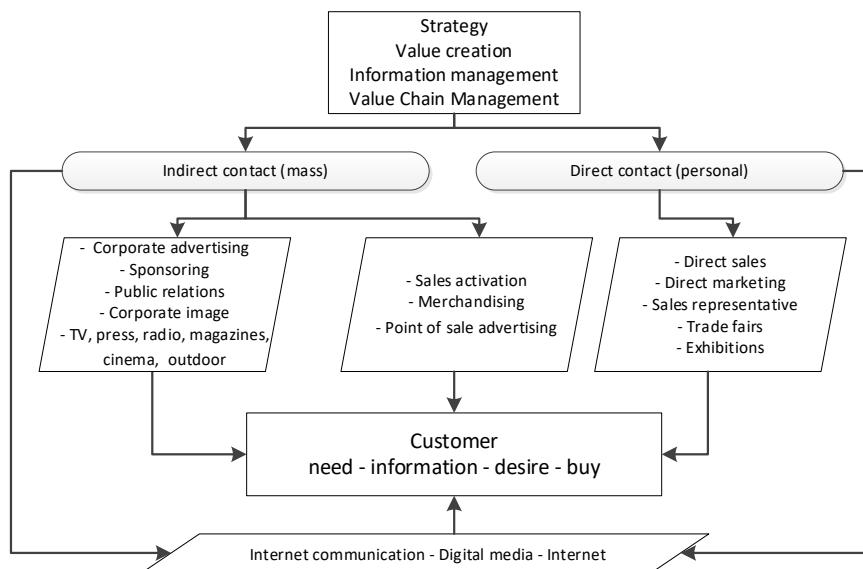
Strategy
Value creation
Information management
Value Chain Management

Indirect contact (mass)

Direct contact (personal)

- Corporate advertising
- Sponsoring
- Public relations
- Corporate image
- TV, press, radio, magazines, cinema, outdoor

- Sales activation
- Merchandising
- Point of sale advertising

- Direct sales
- Direct marketing
- Sales representative
- Trade fairs
- Exhibitions

Customer
need - information - desire - buy

Internet communication - Digital media - Internet